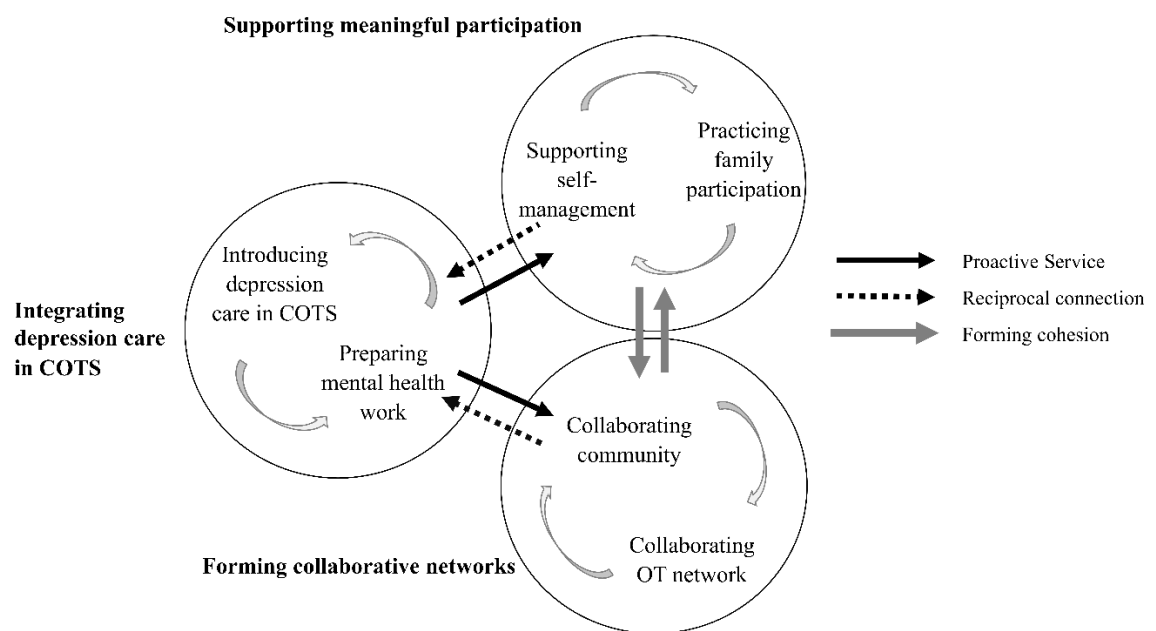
Supporting meaningful participation

Supporting self-management

Practicing family participation

Introducing depression care in COTS

Preparing mental health work

Integrating depression care in COTS

Collaborating community

Collaborating OT network

Forming collaborative networks

Proactive Service

Reciprocal connection

Forming cohesion